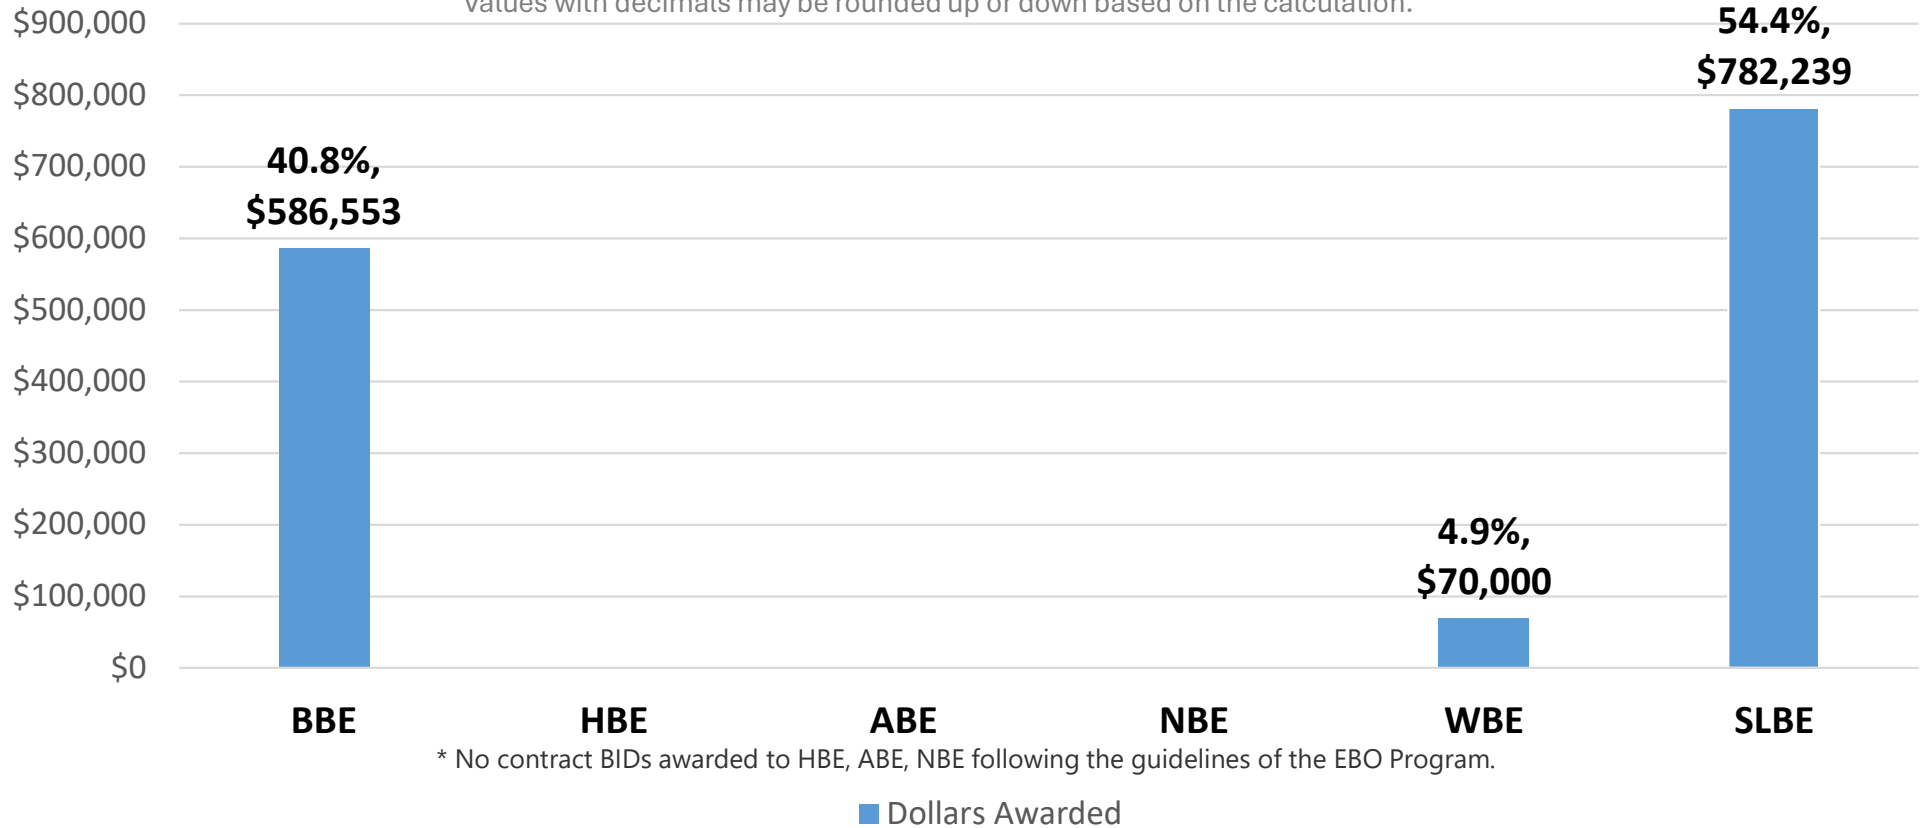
values with decimals may be rounded up or down based on the calculation.

$900,000
$800,000
$700,000
$600,000
$500,000
$400,000
$300,000
$200,000
$100,000
$0

40.8%, $586,553
4.9%, $70,000
54.4%, $782,239

BBE HBE ABE NBE WBE SLBE

* No contract BIDs awarded to HBE, ABE, NBE following the guidelines of the EBO Program.

Dollars Awarded